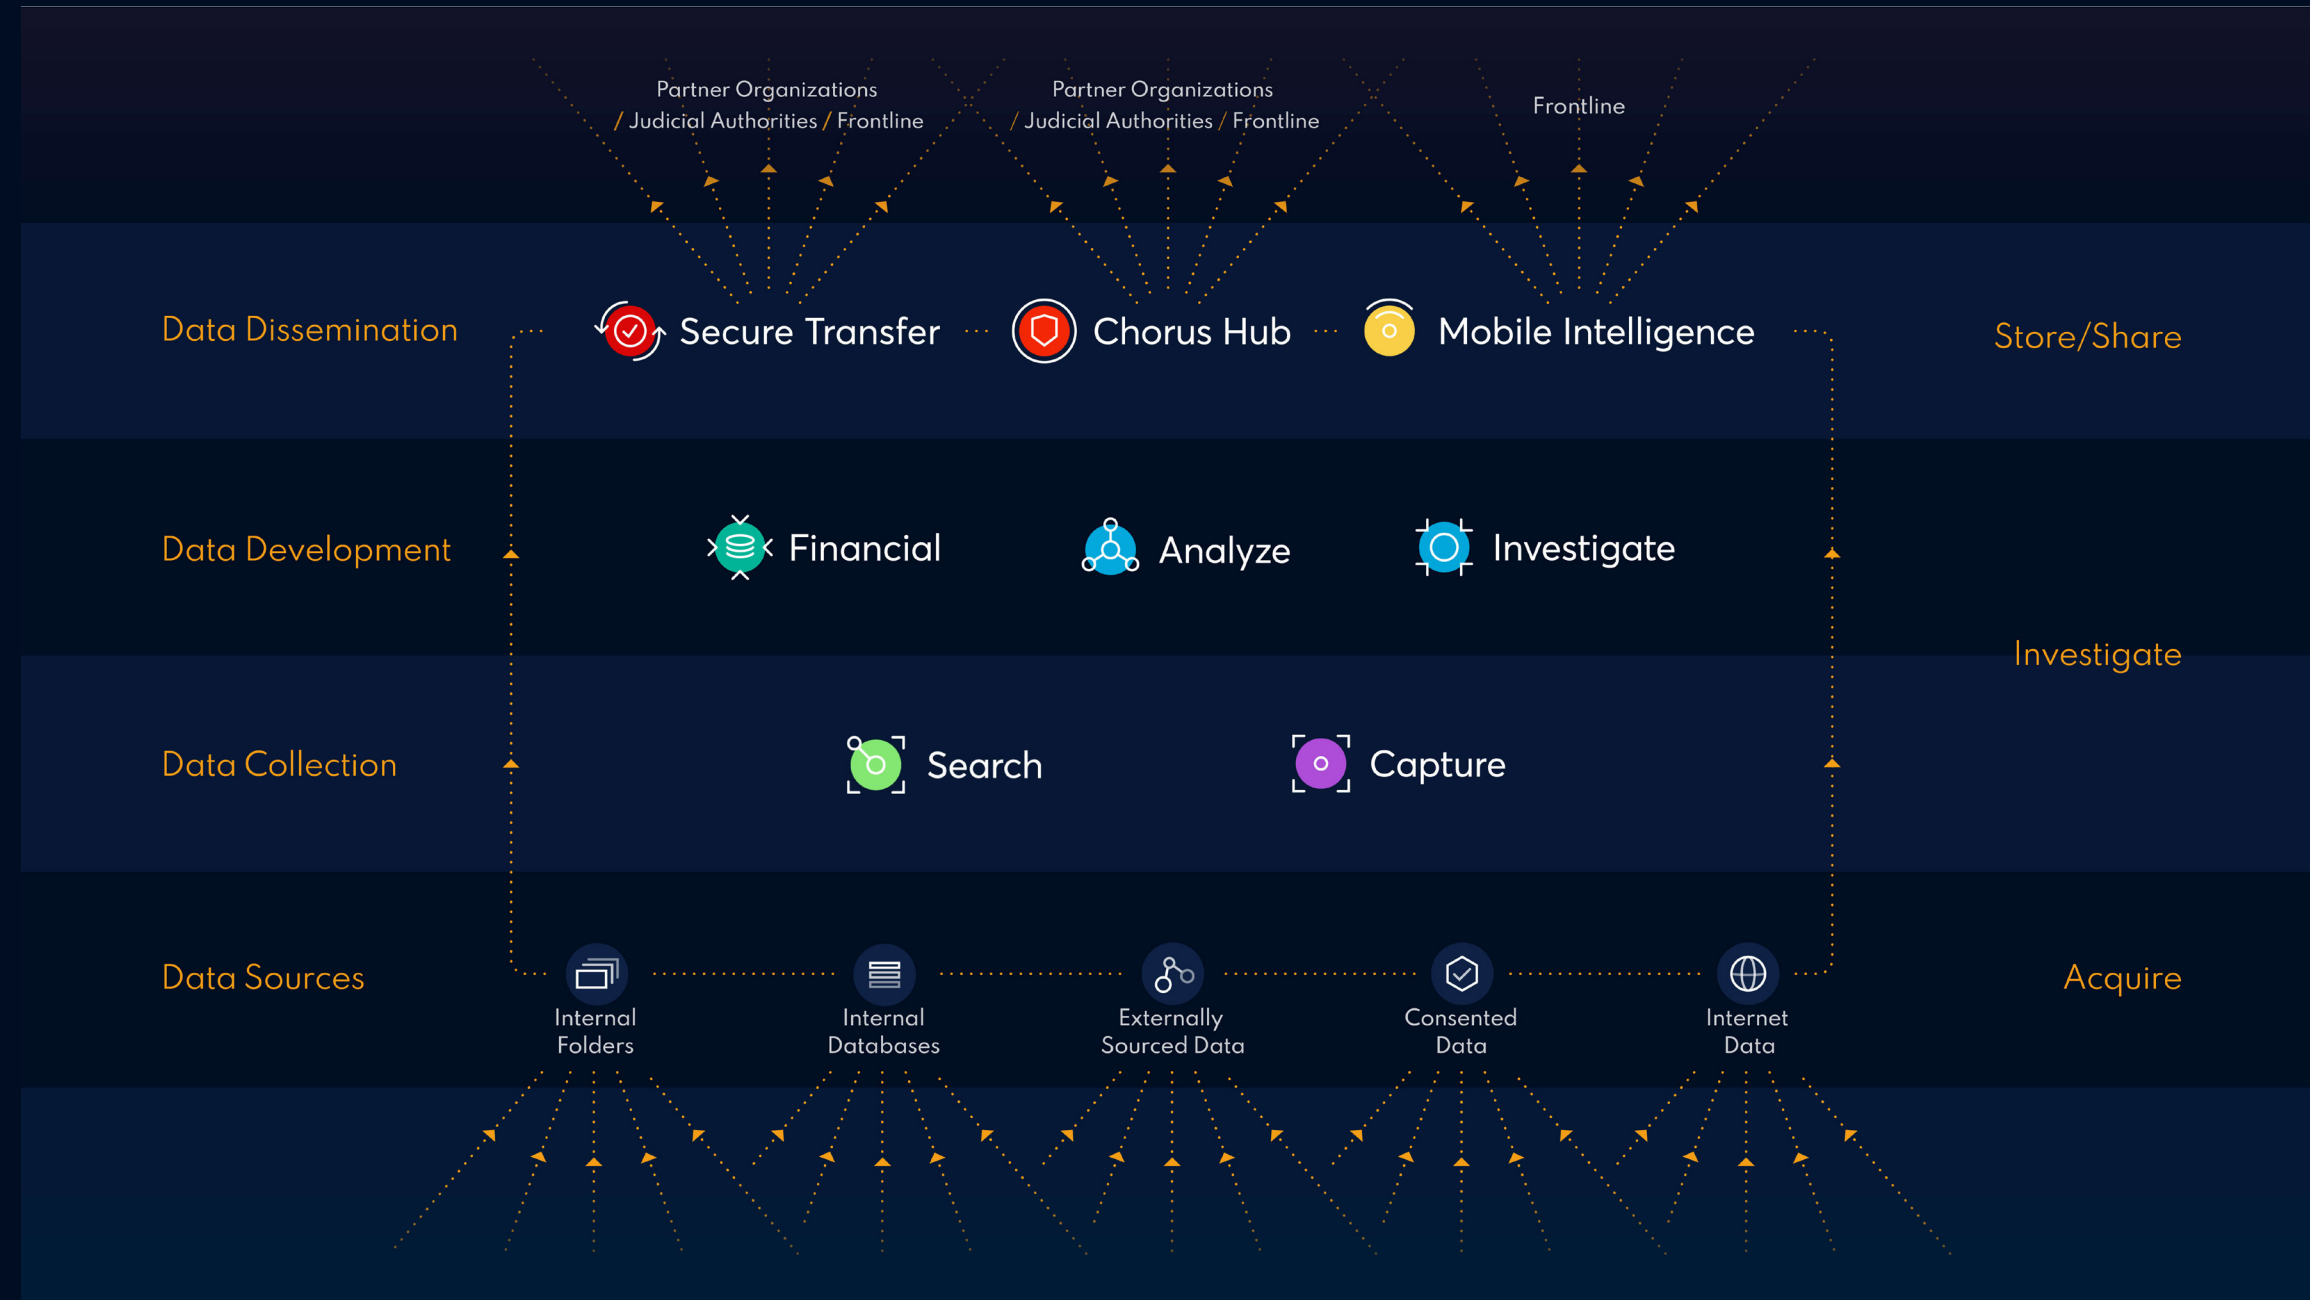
Partner Organizations / Judicial Authorities / Frontline

Partner Organizations / Judicial Authorities / Frontline

Frontline

Data Dissemination

Secure Transfer

Chorus Hub

Mobile Intelligence

Store/Share

Data Development

Financial

Analyze

Investigate

Investigate

Data Collection

Search

Capture

Data Sources

Internal Folders

Internal Databases

Externally Sourced Data

Consented Data

Internet Data

Acquire